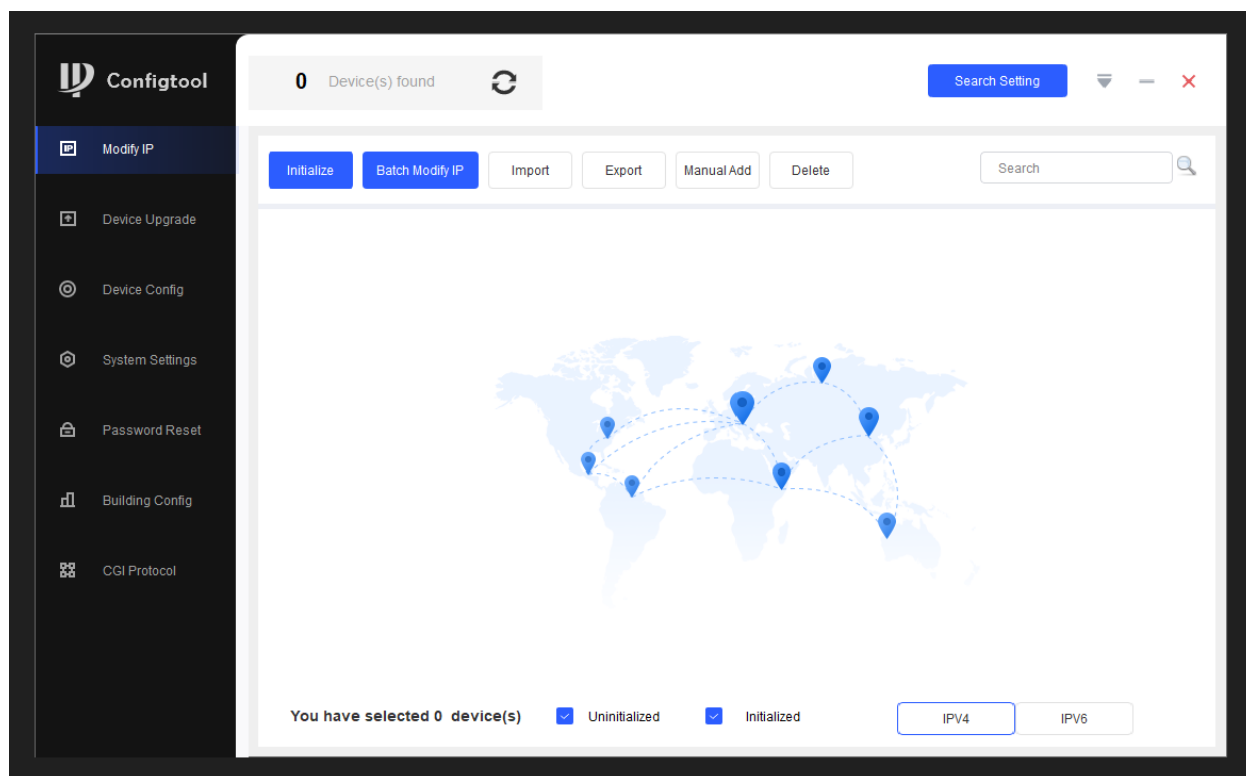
Configtool

0 Device(s) found

Search Setting

Modify IP

Device Upgrade

Device Config

System Settings

Password Reset

Building Config

CGI Protocol

Initialize

Batch Modify IP

Import

Export

Manual Add

Delete

Search

You have selected 0 device(s)

Uninitialized

Initialized

IPV4

IPV6